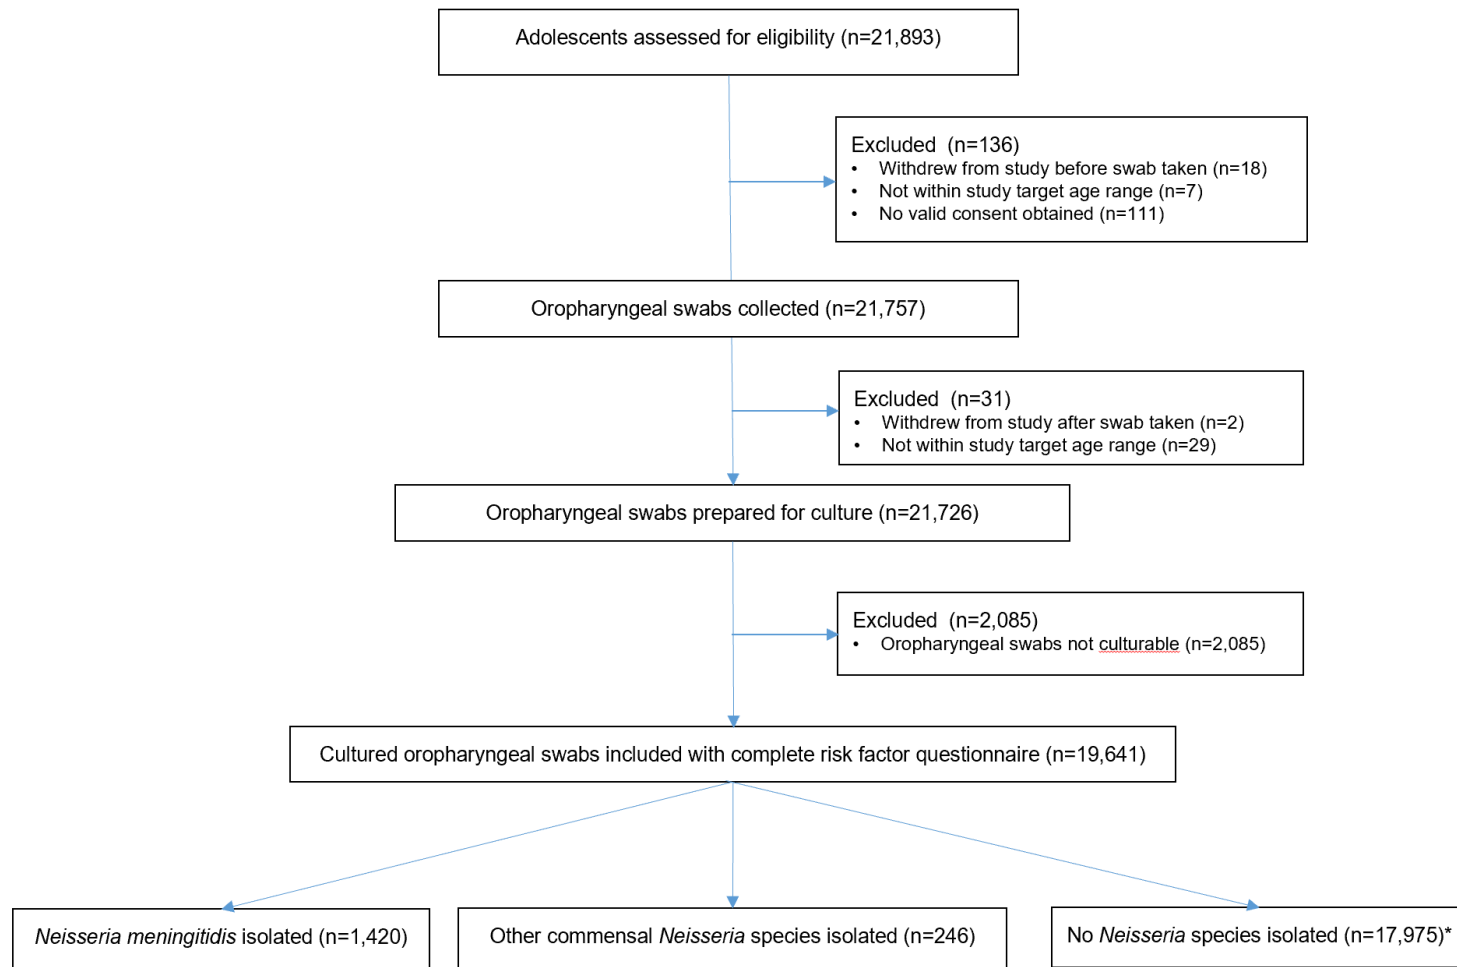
Adolescents assessed for eligibility (n=21,893)

Excluded (n=136)
- Withdrew from study before swab taken (n=18)
- Not within study target age range (n=7)
- No valid consent obtained (n=111)

Oropharyngeal swabs collected (n=21,757)

Excluded (n=31)
- Withdrew from study after swab taken (n=2)
- Not within study target age range (n=29)

Oropharyngeal swabs prepared for culture (n=21,726)

Excluded (n=2,085)
- Oropharyngeal swabs not culturable (n=2,085)

Cultured oropharyngeal swabs included with complete risk factor questionnaire (n=19,641)

*Neisseria meningitidis* isolated (n=1,420)

Other commensal *Neisseria* species isolated (n=246)

No *Neisseria* species isolated (n=17,975)*